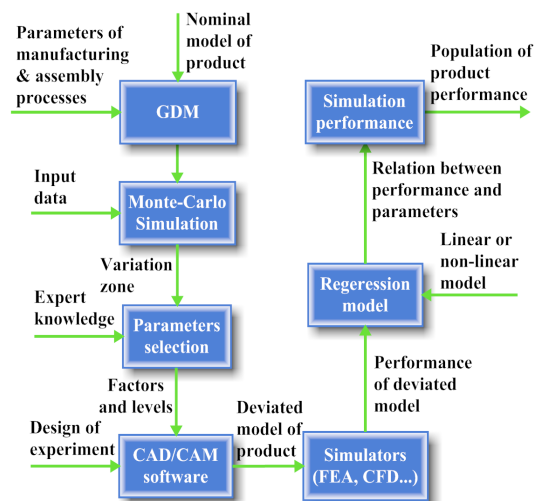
Parameters of manufacturing & assembly processes

Nominal model of product

GDM

Input data

Monte-Carlo Simulation

Variation zone

Expert knowledge

Parameters selection

Factors and levels

Design of experiment

CAD/CAM software

Deviated model of product

Simulators (FEA, CFD...)

Performance of deviated model

Regeression model

Linear or non-linear model

Relation between performance and parameters

Simulation performance

Population of product performance